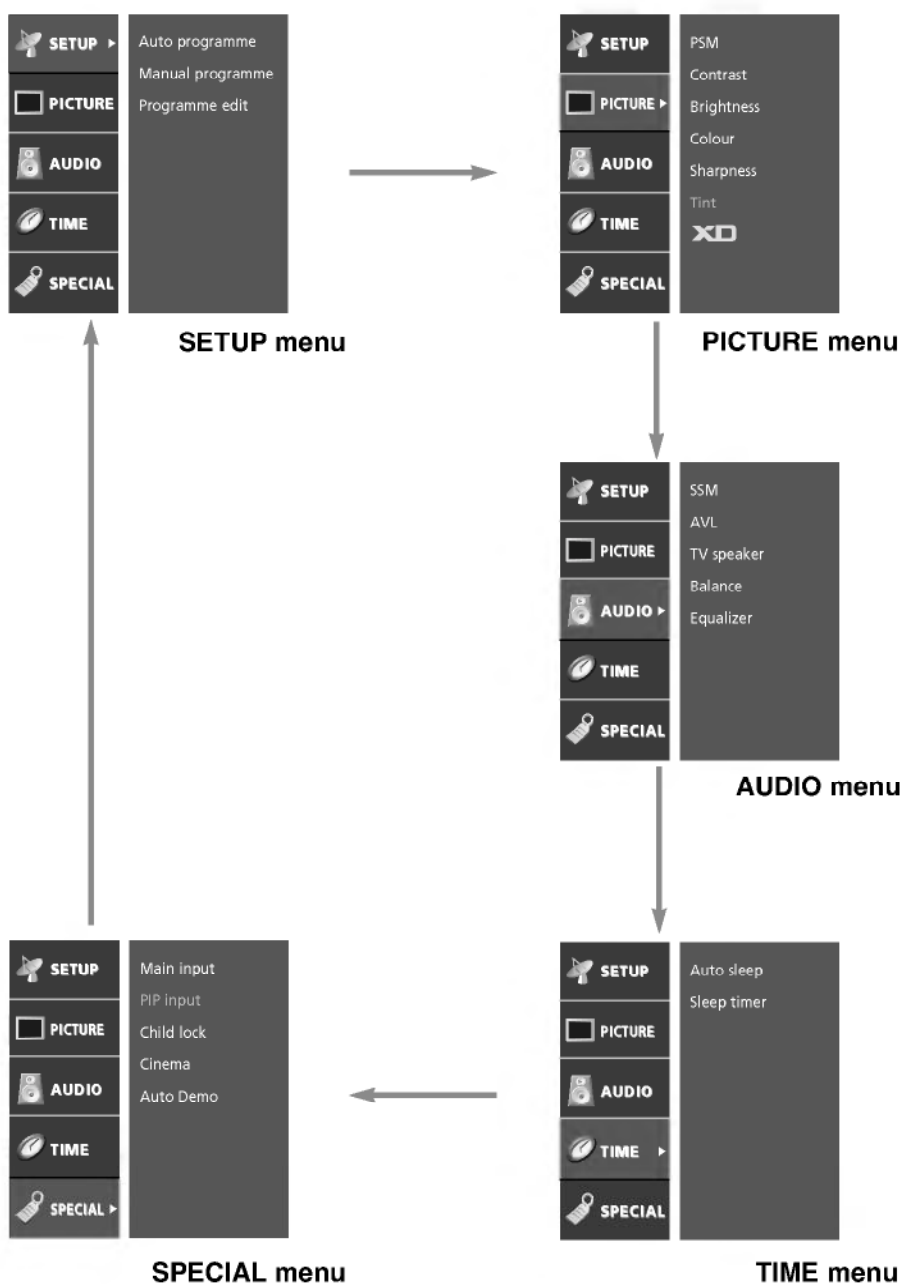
SETUP
PICTURE
AUDIO
TIME
SPECIAL

Auto programme
Manual programme
Programme edit

SETUP menu

SETUP
PICTURE
AUDIO
TIME
SPECIAL

PSM
Contrast
Brightness
Colour
Sharpness
Tint
XD

PICTURE menu

SETUP
PICTURE
AUDIO
TIME
SPECIAL

SSM
AVL
TV speaker
Balance
Equalizer

AUDIO menu

SETUP
PICTURE
AUDIO
TIME
SPECIAL

Main input
PIP input
Child lock
Cinema
Auto Demo

SPECIAL menu

SETUP
PICTURE
AUDIO
TIME
SPECIAL

Auto sleep
Sleep timer

TIME menu